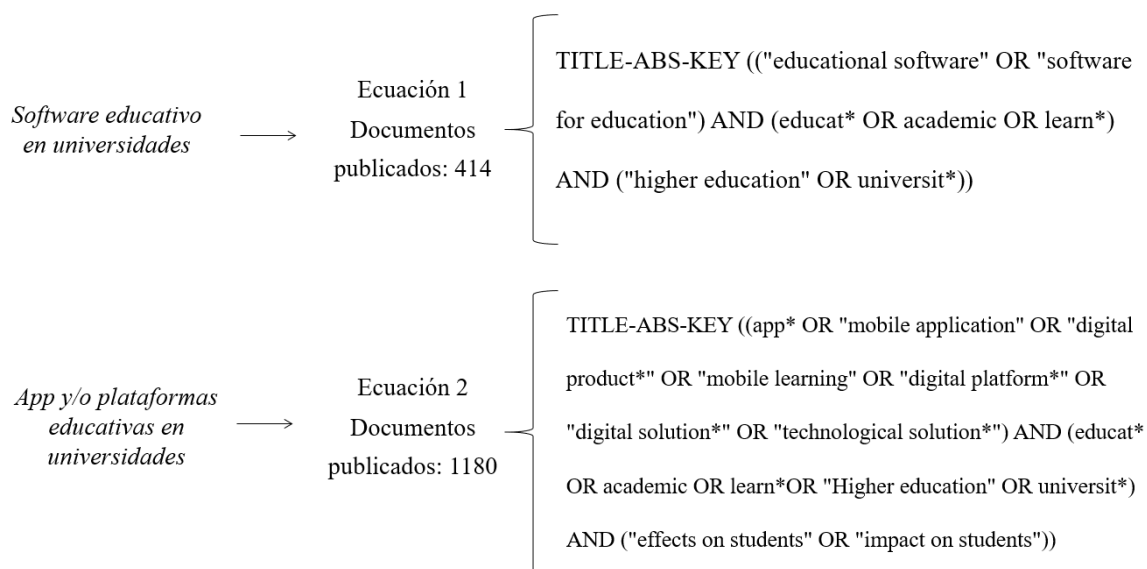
*Software educativo en universidades*

Ecuación 1
Documentos publicados: 414

TITLE-ABS-KEY (("educational software" OR "software for education") AND (educat* OR academic OR learn*) AND ("higher education" OR universit*))

*App y/o plataformas educativas en universidades*

Ecuación 2
Documentos publicados: 1180

TITLE-ABS-KEY ((app* OR "mobile application" OR "digital product*" OR "mobile learning" OR "digital platform*" OR "digital solution*" OR "technological solution*") AND (educat* OR academic OR learn*OR "Higher education" OR universit*) AND ("effects on students" OR "impact on students"))